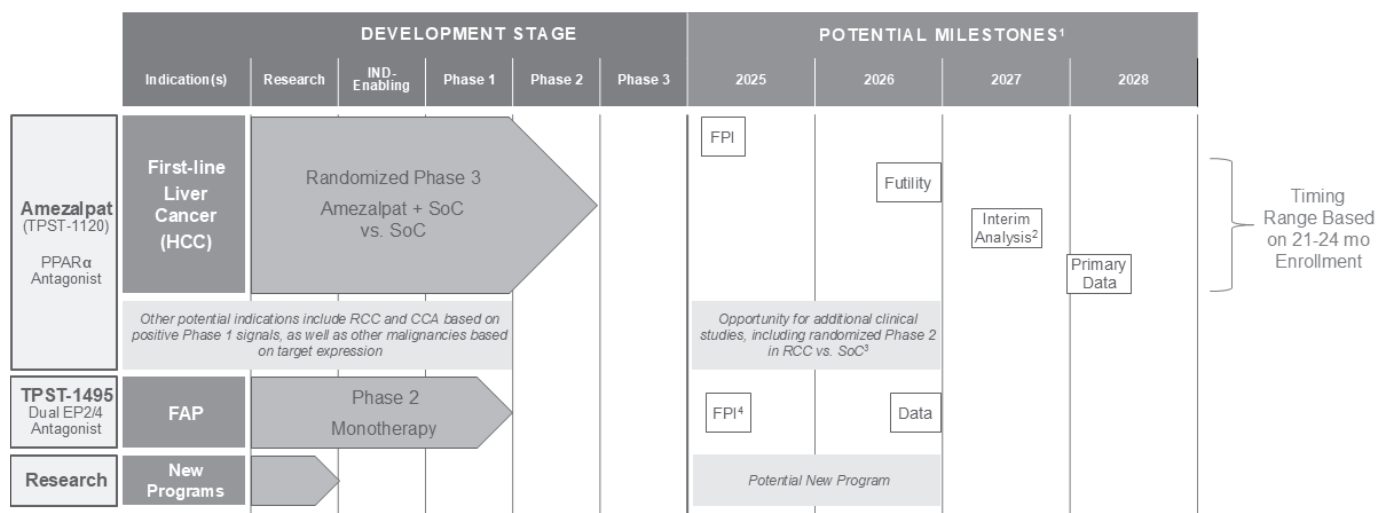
| | DEVELOPMENT STAGE | | | | | | POTENTIAL MILESTONES$^1$ | | | |
|---|---|---|---|---|---|---|---|---|---|---|
| | Indication(s) | Research | IND-Enabling | Phase 1 | Phase 2 | Phase 3 | 2025 | 2026 | 2027 | 2028 |
| Amezalpat (TPST-1120) PPARα Antagonist | First-line Liver Cancer (HCC) | Randomized Phase 3 Amezalpat + SoC vs. SoC | | | | | FPI | Futility | Interim Analysis$^2$ | Primary Data |
| | Other potential indications include RCC and CCA based on positive Phase 1 signals, as well as other malignancies based on target expression | | | | | | Opportunity for additional clinical studies, including randomized Phase 2 in RCC vs. SoC$^3$ | | | |
| TPST-1495 Dual EP2/4 Antagonist | FAP | Phase 2 Monotherapy | | | | | FPI$^4$ | Data | | |
| Research | New Programs | | | | | | Potential New Program | | | |

Timing Range Based on 21-24 mo Enrollment